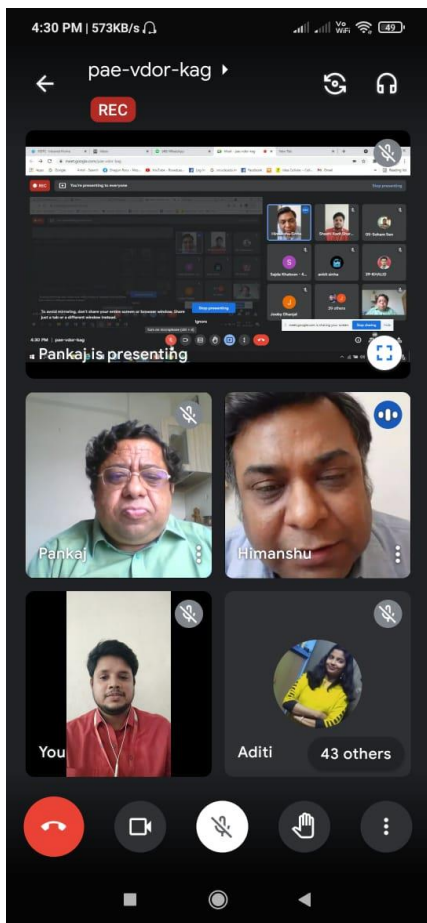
4:30 PM | 573KB/s

49

pae-vdor-kag

REC

You're presenting to everyone

Stop presenting

To avoid mirroring, don't share your entire screen or browser window. Share just a tab or a different window instead.

Stop presenting

Ignore

4:30 PM | pae-vdor-kag

Pankaj is presenting

Pankaj

Himanshu

You

Aditi

43 others